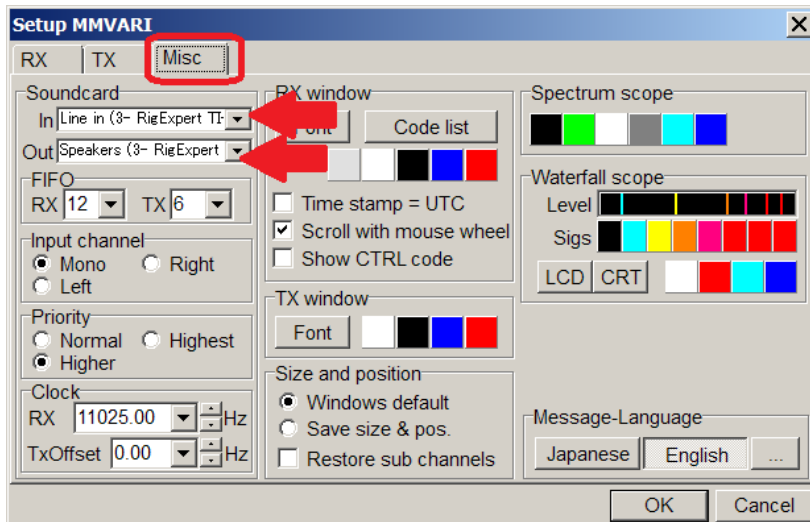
Setup MMVARI

RX TX Misc

Soundcard
In Line in (3- RigExpert TI
Out Speakers (3- RigExpert

FIFO
RX 12 TX 6

Input channel
Mono Right
Left

Priority
Normal Highest
Higher

Clock
RX 11025.00 Hz
TxOffset 0.00 Hz

RX window
Font Code list

Time stamp = UTC
Scroll with mouse wheel
Show CTRL code

TX window
Font

Size and position
Windows default
Save size & pos.
Restore sub channels

Spectrum scope

Waterfall scope
Level
Sigs
LCD CRT

Message-Language
Japanese English ...

OK Cancel